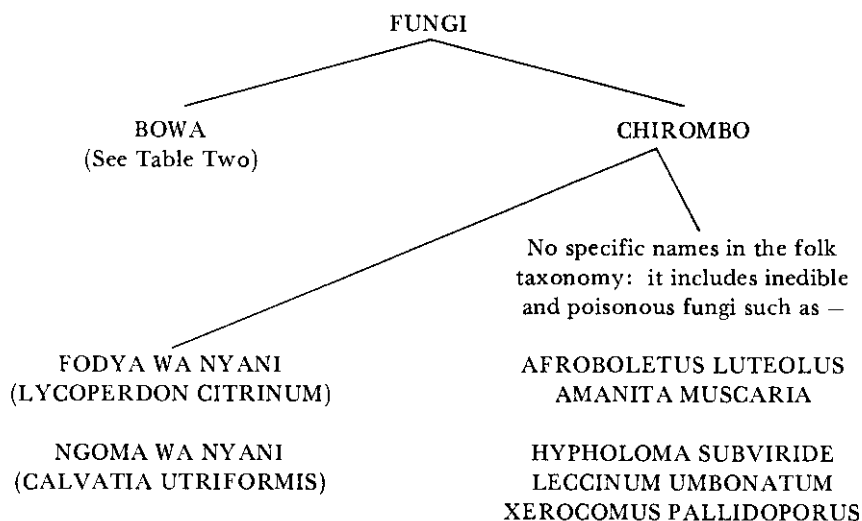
FUNGI

BOWA
(See Table Two)

CHIROMBO

No specific names in the folk taxonomy: it includes inedible and poisonous fungi such as –

FODYA WA NYANI
(LYCOPERDON CITRINUM)

NGOMA WA NYANI
(CALVATIA UTRIFORMIS)

AFROBOLETUS LUTEOLUS
AMANITA MUSCARIA

HYPHOLOMA SUBVIRIDE
LECCINUM UMBONATUM
XEROCOMUS PALLIDOPORUS